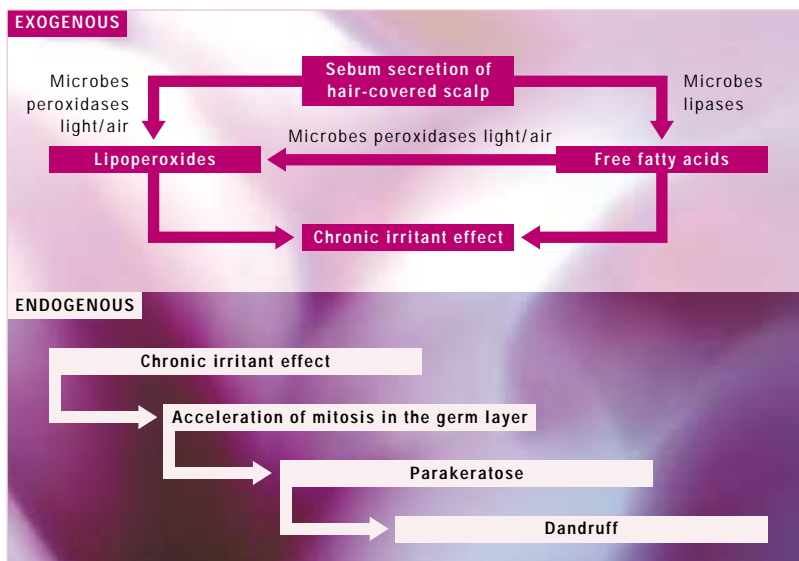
EXOGENOUS

Sebum secretion of hair-covered scalp

Microbes peroxidases light/air

Microbes lipases

Microbes peroxidases light/air

Lipoperoxides

Free fatty acids

Chronic irritant effect

ENDOGENOUS

Chronic irritant effect

Acceleration of mitosis in the germ layer

Parakeratose

Dandruff